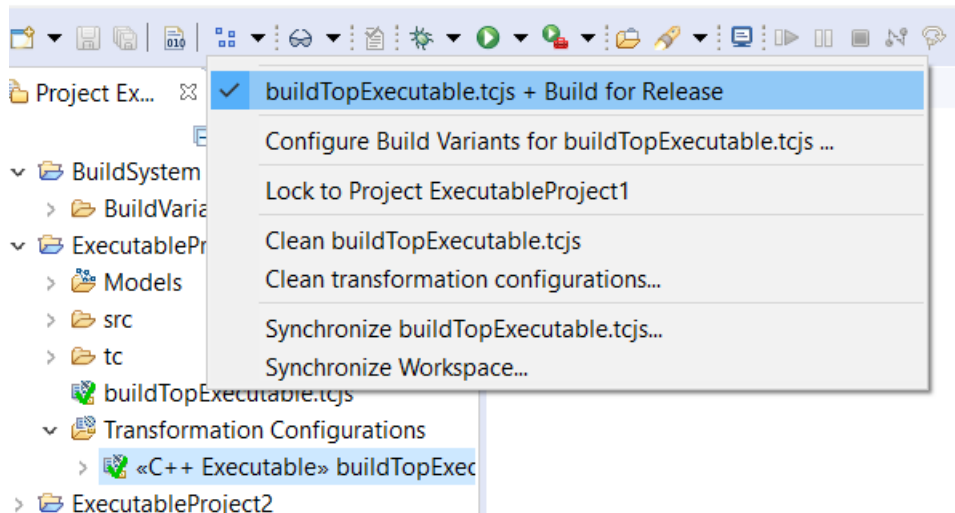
Project Ex...

BuildSystem

BuildVaria

ExecutablePr

Models

src

tc

buildTopExecutable.tcjs

Transformation Configurations

«C++ Executable» buildTopExec

ExecutableProject2

buildTopExecutable.tcjs + Build for Release

Configure Build Variants for buildTopExecutable.tcjs ...

Lock to Project ExecutableProject1

Clean buildTopExecutable.tcjs

Clean transformation configurations...

Synchronize buildTopExecutable.tcjs...

Synchronize Workspace...